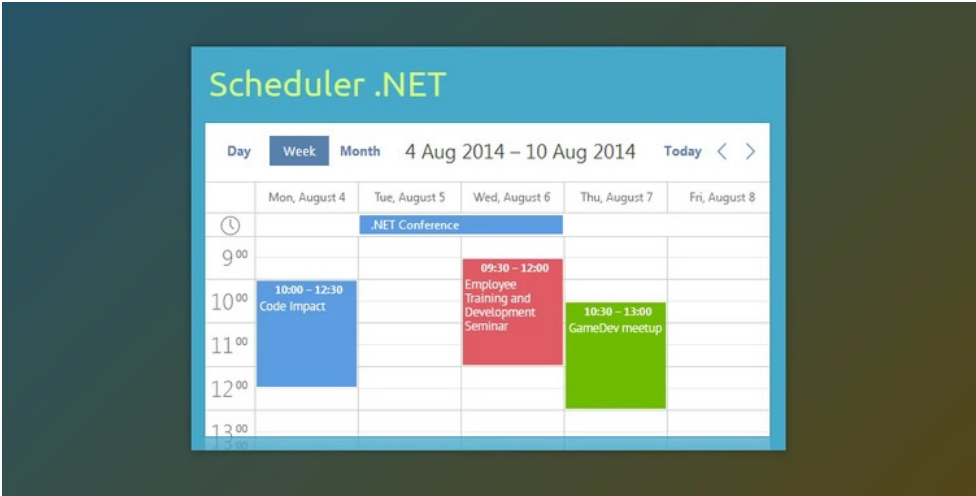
Scheduler .NET

Day Week Month 4 Aug 2014 – 10 Aug 2014 Today < >

| | Mon, August 4 | Tue, August 5 | Wed, August 6 | Thu, August 7 | Fri, August 8 |
|---|---|---|---|---|---|
| | | .NET Conference | | | |
| $9^{00}$ | | | 09:30 – 12:00 Employee Training and Development Seminar | | |
| $10^{00}$ | 10:00 – 12:30 Code Impact | | | 10:30 – 13:00 GameDev meetup | |
| $11^{00}$ | | | | | |
| $12^{00}$ | | | | | |
| $13^{00}$ | | | | | |